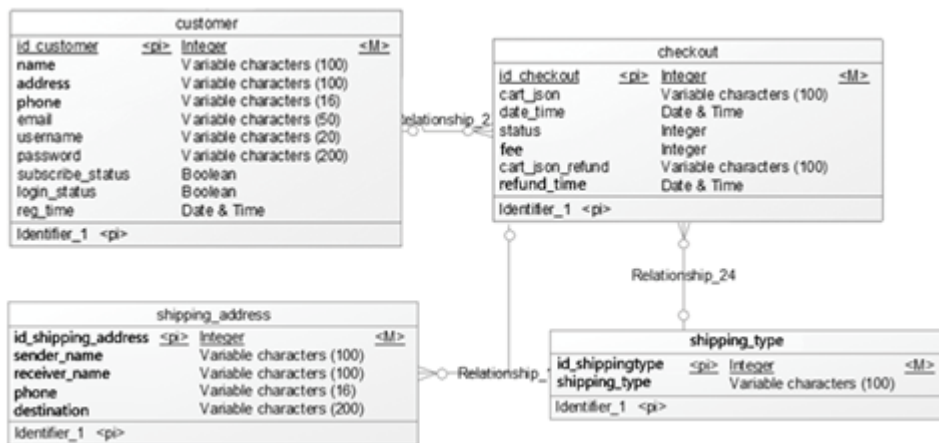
customer

| | | | |
|---|---|---|---|
| id_customer | <pi> | Integer | <M> |
| name | | Variable characters (100) | |
| address | | Variable characters (100) | |
| phone | | Variable characters (16) | |
| email | | Variable characters (50) | |
| username | | Variable characters (20) | |
| password | | Variable characters (200) | |
| subscribe_status | | Boolean | |
| login_status | | Boolean | |
| reg_time | | Date & Time | |

Identifier_1 <pi>

Relationship_2

checkout

| | | | |
|---|---|---|---|
| id_checkout | <pi> | Integer | <M> |
| cart_json | | Variable characters (100) | |
| date_time | | Date & Time | |
| status | | Integer | |
| fee | | Integer | |
| cart_json_refund | | Variable characters (100) | |
| refund_time | | Date & Time | |

Identifier_1 <pi>

Relationship_24

shipping_address

| | | | |
|---|---|---|---|
| id_shipping_address | <pi> | Integer | <M> |
| sender_name | | Variable characters (100) | |
| receiver_name | | Variable characters (100) | |
| phone | | Variable characters (16) | |
| destination | | Variable characters (200) | |

Identifier_1 <pi>

Relationship_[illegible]

shipping_type

| | | | |
|---|---|---|---|
| id_shippingtype | <pi> | Integer | <M> |
| shipping_type | | Variable characters (100) | |

Identifier_1 <pi>